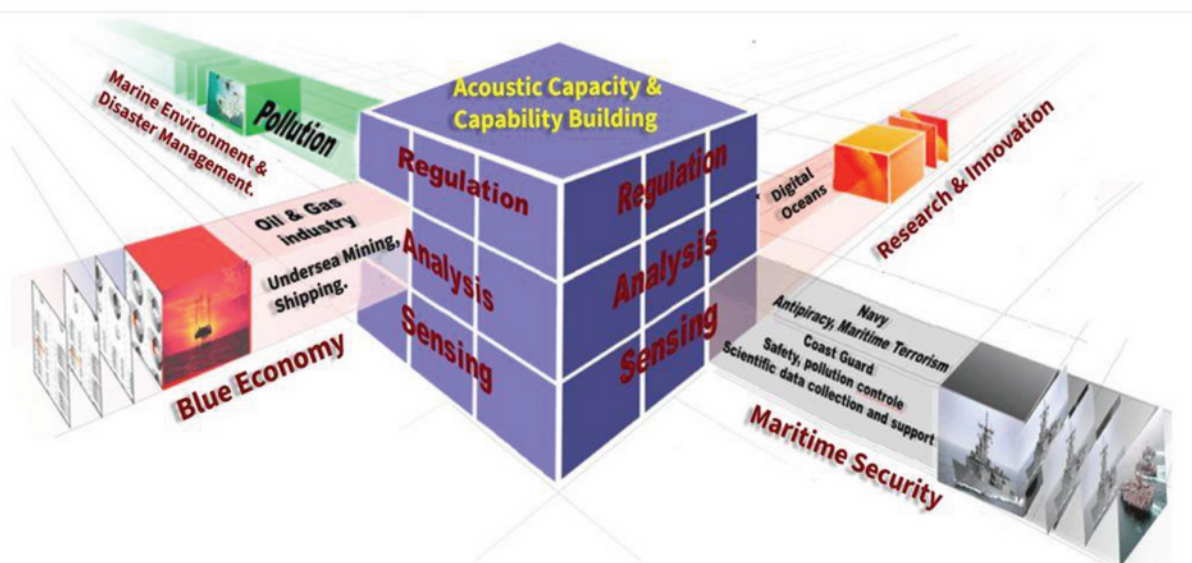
Marine Environment & Disaster Management.

Pollution

Acoustic Capacity & Capability Building

Regulation

Analysis

Sensing

Regulation

Analysis

Sensing

Digital Oceans

Research & Innovation

Oil & Gas industry

Undersea Mining, Shipping.

Blue Economy

Navy
Antipiracy, Maritime Terrorism

Coast Guard
Safety, pollution controle
Scientific data collection and support

Maritime Security